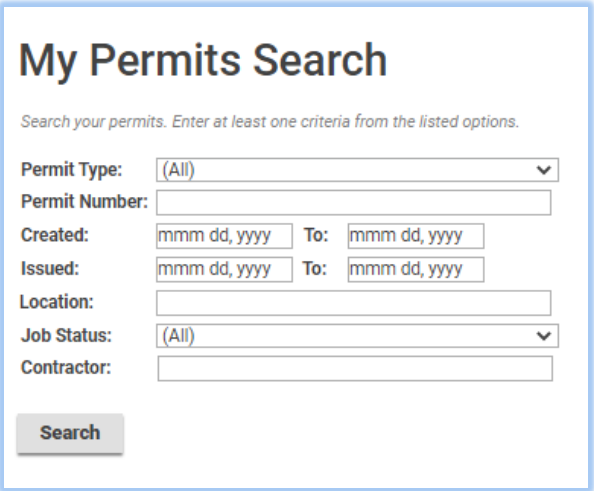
My Permits Search

Search your permits. Enter at least one criteria from the listed options.

Permit Type: (All)
Permit Number:
Created: mmm dd, yyyy To: mmm dd, yyyy
Issued: mmm dd, yyyy To: mmm dd, yyyy
Location:
Job Status: (All)
Contractor:

Search